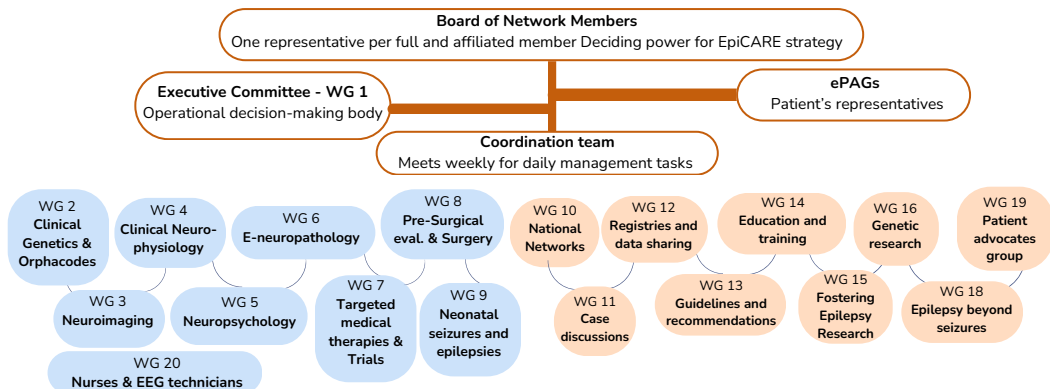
Board of Network Members
One representative per full and affiliated member Deciding power for EpiCARE strategy

Executive Committee - WG 1
Operational decision-making body

ePAGs
Patient's representatives

Coordination team
Meets weekly for daily management tasks

WG 2
Clinical Genetics & Orphacodes

WG 4
Clinical Neurophysiology

WG 6
E-neuropathology

WG 8
Pre-Surgical eval. & Surgery

WG 3
Neuroimaging

WG 5
Neuropsychology

WG 7
Targeted medical therapies & Trials

WG 9
Neonatal seizures and epilepsies

WG 20
Nurses & EEG technicians

WG 10
National Networks

WG 12
Registries and data sharing

WG 14
Education and training

WG 16
Genetic research

WG 19
Patient advocates group

WG 11
Case discussions

WG 13
Guidelines and recommendations

WG 15
Fostering Epilepsy Research

WG 18
Epilepsy beyond seizures